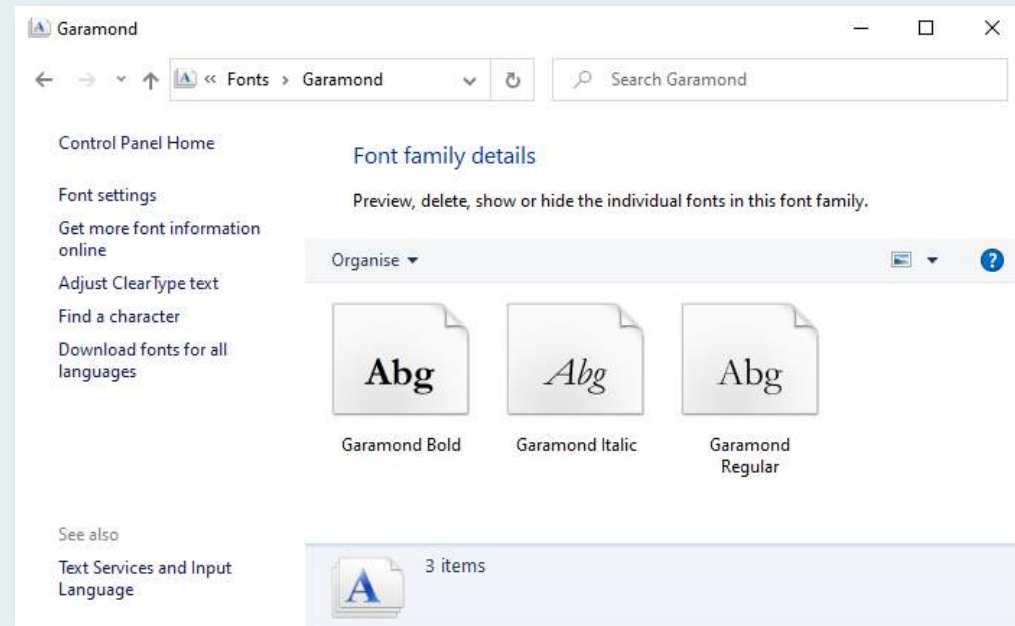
Garamond

« Fonts › Garamond

Search Garamond

Control Panel Home

Font settings

Get more font information online

Adjust ClearType text

Find a character

Download fonts for all languages

See also

Text Services and Input Language

Font family details

Preview, delete, show or hide the individual fonts in this font family.

Organise ▾

?

Abg

Garamond Bold

Abg

Garamond Italic

Abg

Garamond Regular

A

3 items